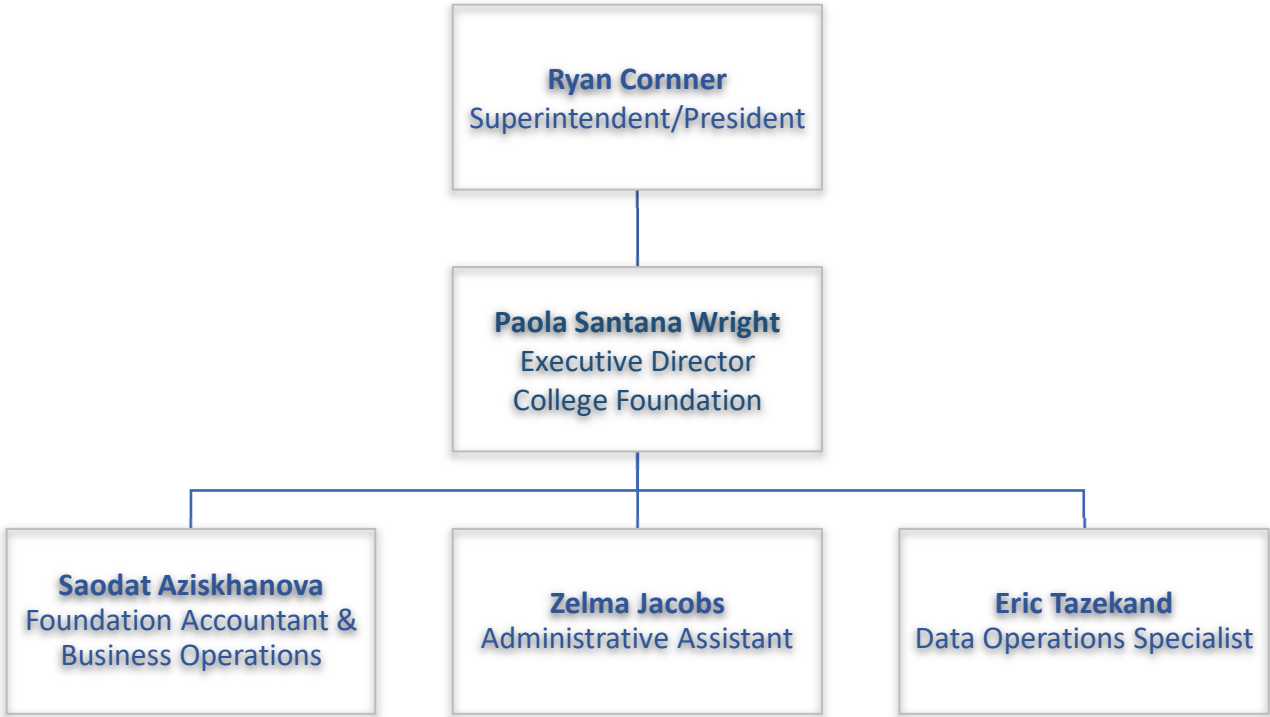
**Ryan Cornner**
Superintendent/President

**Paola Santana Wright**
Executive Director
College Foundation

**Saodat Aziskhanova**
Foundation Accountant & Business Operations

**Zelma Jacobs**
Administrative Assistant

**Eric Tazekand**
Data Operations Specialist